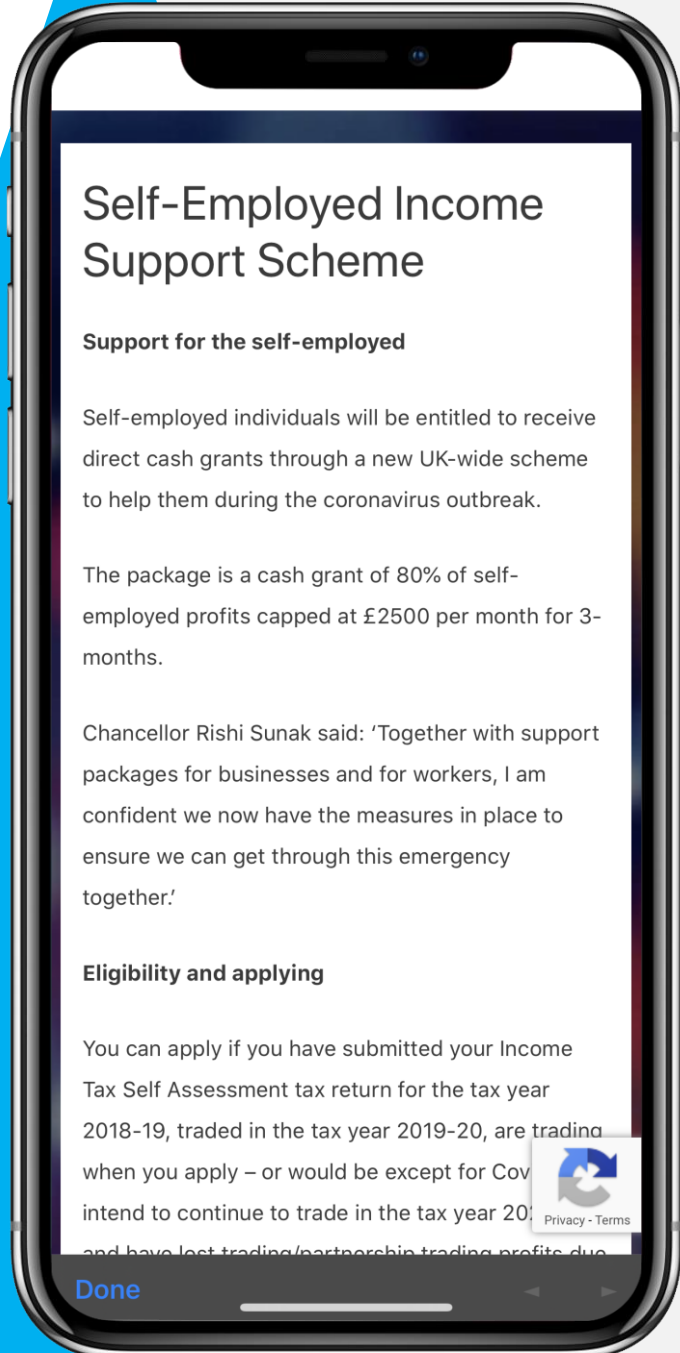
Self-Employed Income Support Scheme

**Support for the self-employed**

Self-employed individuals will be entitled to receive direct cash grants through a new UK-wide scheme to help them during the coronavirus outbreak.

The package is a cash grant of 80% of self-employed profits capped at £2500 per month for 3-months.

Chancellor Rishi Sunak said: 'Together with support packages for businesses and for workers, I am confident we now have the measures in place to ensure we can get through this emergency together.'

**Eligibility and applying**

You can apply if you have submitted your Income Tax Self Assessment tax return for the tax year 2018-19, traded in the tax year 2019-20, are trading when you apply – or would be except for Cov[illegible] intend to continue to trade in the tax year 20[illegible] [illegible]

Privacy - Terms

Done